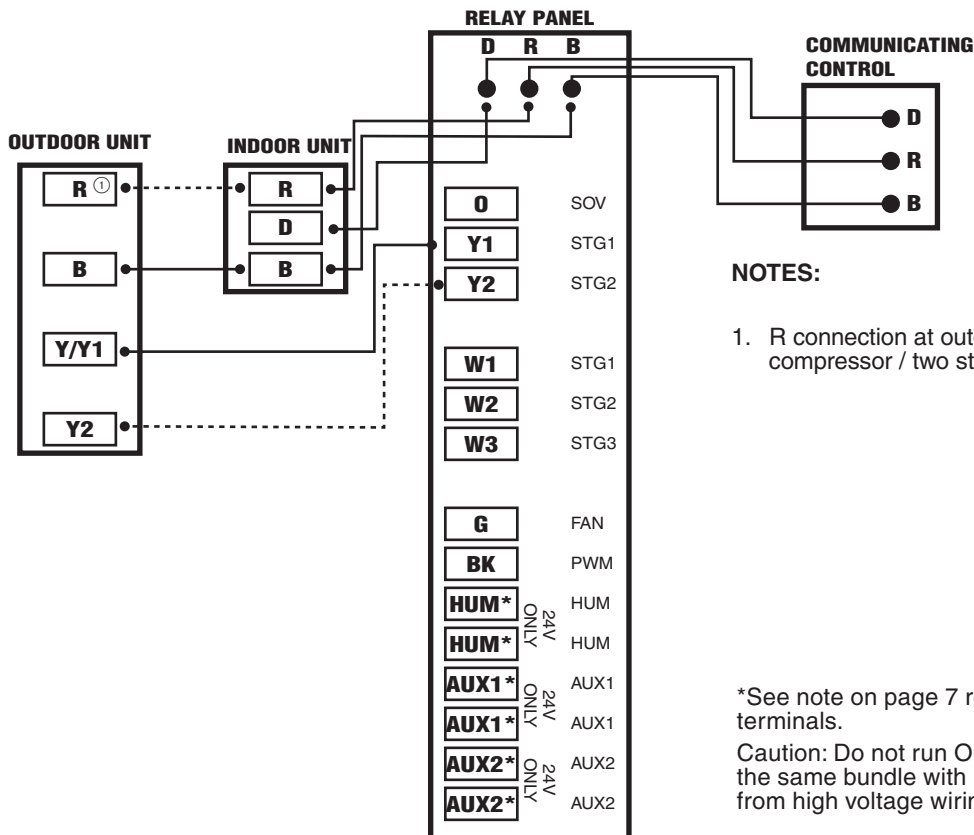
RELAY PANEL

D R B

COMMUNICATING CONTROL

D

R

B

OUTDOOR UNIT

R ①

B

Y/Y1

Y2

INDOOR UNIT

R

D

B

O SOV

Y1 STG1

Y2 STG2

W1 STG1

W2 STG2

W3 STG3

G FAN

BK PWM

HUM* HUM

HUM* HUM

24V ONLY

AUX1* AUX1

AUX1* AUX1

24V ONLY

AUX2* AUX2

AUX2* AUX2

24V ONLY

NOTES:

1. R connection at out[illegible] compressor / two st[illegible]

*See note on page 7 r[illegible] terminals.

Caution: Do not run O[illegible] the same bundle with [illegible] from high voltage wirin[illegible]